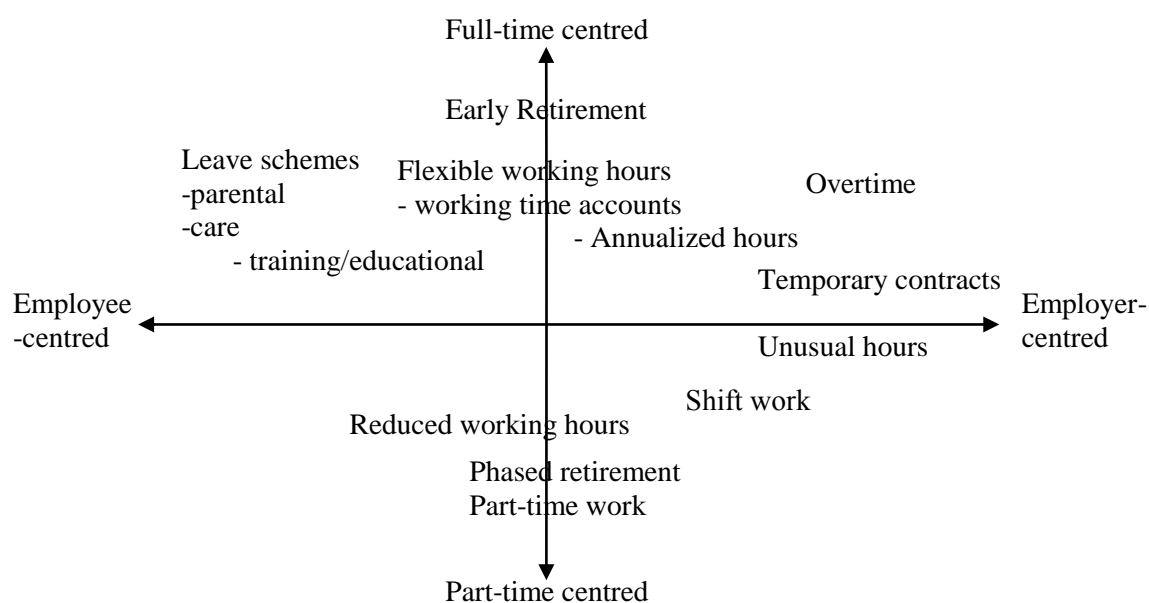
Full-time centred

Early Retirement

Leave schemes
-parental
-care
- training/educational

Flexible working hours
- working time accounts
- Annualized hours

Overtime

Temporary contracts

Employee -centred

Employer-centred

Unusual hours

Shift work

Reduced working hours

Phased retirement
Part-time work

Part-time centred